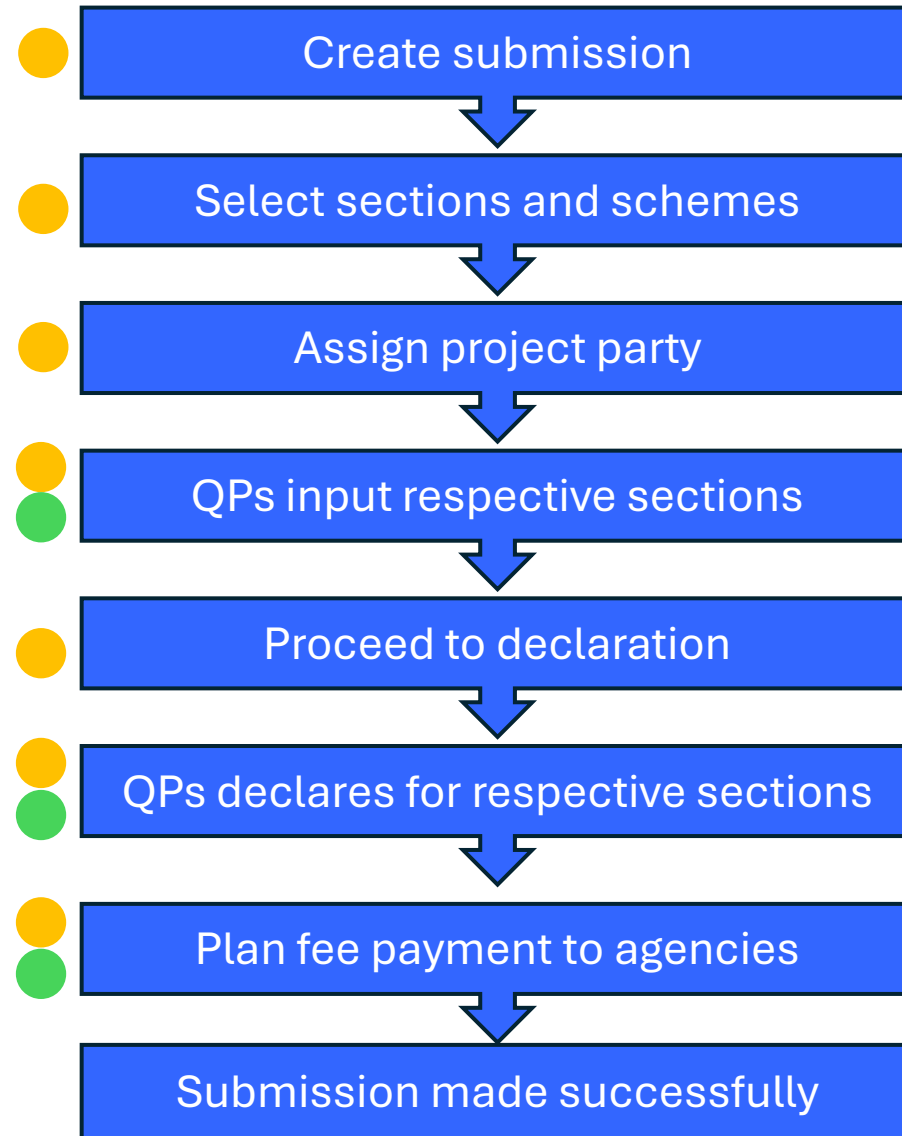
Create submission

Select sections and schemes

Assign project party

QPs input respective sections

Proceed to declaration

QPs declares for respective sections

Plan fee payment to agencies

Submission made successfully